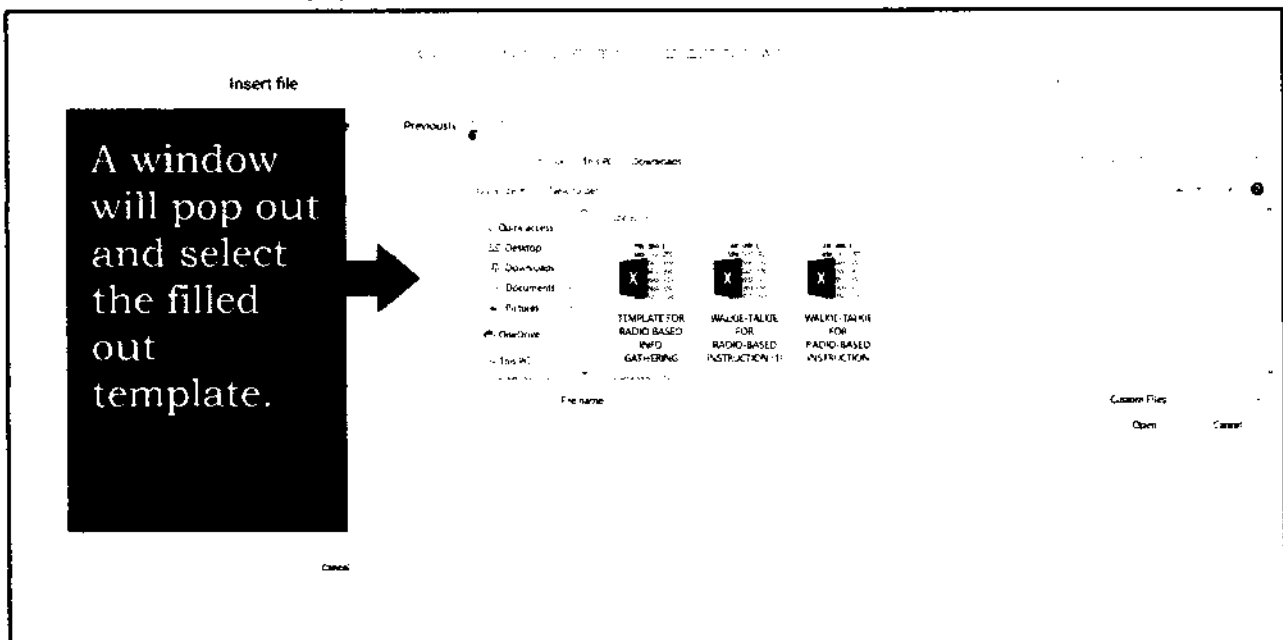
Insert file

A window will pop out and select the filled out template.

Previously

This PC Downloads

New folder

Quick access

Desktop

Downloads

Documents

Pictures

OneDrive

This PC

TEMPLATE FOR RADIO BASED INFO GATHERING

WALKIE-TALKIE FOR RADIO-BASED INSTRUCTION (1

WALKIE-TALKIE FOR RADIO-BASED INSTRUCTION

File name

Custom Files

Open

Cancel

Cancel